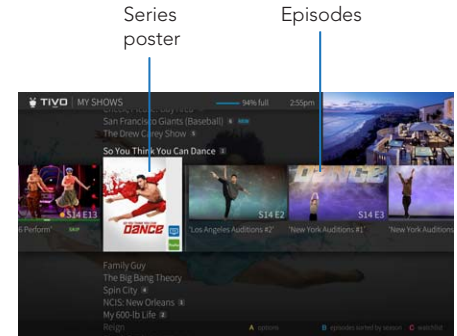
Series poster

Episodes

TIVO | MY SHOWS

94% full

2:55pm

San Francisco Giants (Baseball) NEW

The Drew Carey Show

So You Think You Can Dance

S14 E13

"Perform"

SKIP

DANCE

S14 E2

"Los Angeles Auditions #2"

S14 E3

"New York Auditions #1"

"New York Auditions

Family Guy

The Big Bang Theory

Spin City

NCIS: New Orleans

My 600-lb Life

Reign

A options

B episodes sorted by season

C watchlist